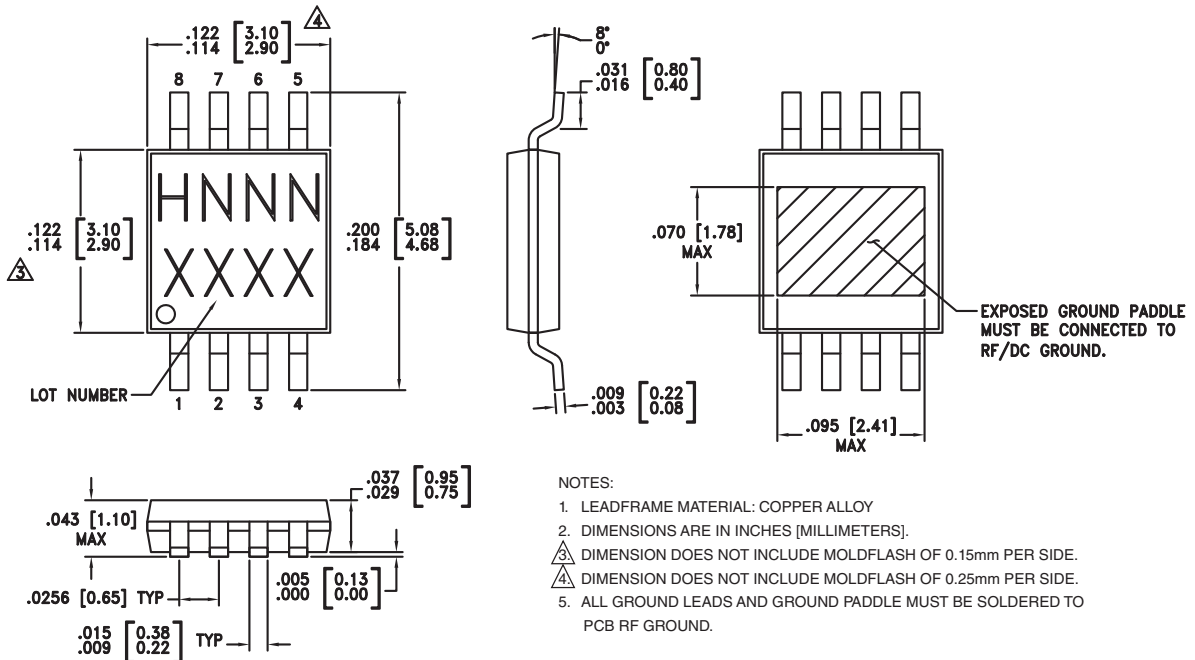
$\frac{.122}{.114}$ $\left[\frac{3.10}{2.90}\right]$ 4

8 7 6 5

HNNN

XXXX

$\frac{.122}{.114}$ $\left[\frac{3.10}{2.90}\right]$

3

$\frac{.200}{.184}$ $\left[\frac{5.08}{4.68}\right]$

LOT NUMBER

1 2 3 4

8°
0°

$\frac{.031}{.016}$ $\left[\frac{0.80}{0.40}\right]$

$\frac{.009}{.003}$ $\left[\frac{0.22}{0.08}\right]$

.070 [1.78]
MAX

EXPOSED GROUND PADDLE MUST BE CONNECTED TO RF/DC GROUND.

.095 [2.41]
MAX

.043 [1.10]
MAX

$\frac{.037}{.029}$ $\left[\frac{0.95}{0.75}\right]$

.0256 [0.65] TYP

$\frac{.005}{.000}$ $\left[\frac{0.13}{0.00}\right]$

$\frac{.015}{.009}$ $\left[\frac{0.38}{0.22}\right]$ TYP

NOTES:

1. LEADFRAME MATERIAL: COPPER ALLOY

2. DIMENSIONS ARE IN INCHES [MILLIMETERS].

3. DIMENSION DOES NOT INCLUDE MOLDFLASH OF 0.15mm PER SIDE.

4. DIMENSION DOES NOT INCLUDE MOLDFLASH OF 0.25mm PER SIDE.

5. ALL GROUND LEADS AND GROUND PADDLE MUST BE SOLDERED TO PCB RF GROUND.